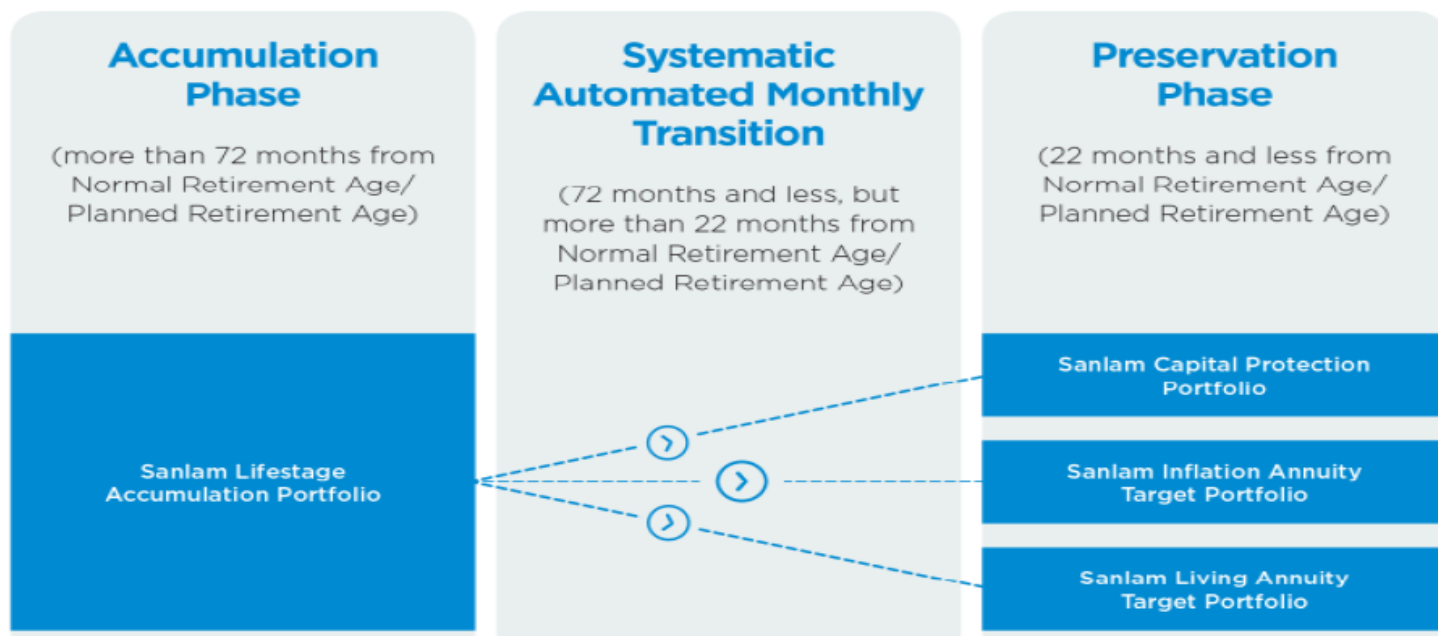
Accumulation Phase

(more than 72 months from Normal Retirement Age/ Planned Retirement Age)

Sanlam Lifestage Accumulation Portfolio

Systematic Automated Monthly Transition

(72 months and less, but more than 22 months from Normal Retirement Age/ Planned Retirement Age)

Preservation Phase

(22 months and less from Normal Retirement Age/ Planned Retirement Age)

Sanlam Capital Protection Portfolio

Sanlam Inflation Annuity Target Portfolio

Sanlam Living Annuity Target Portfolio